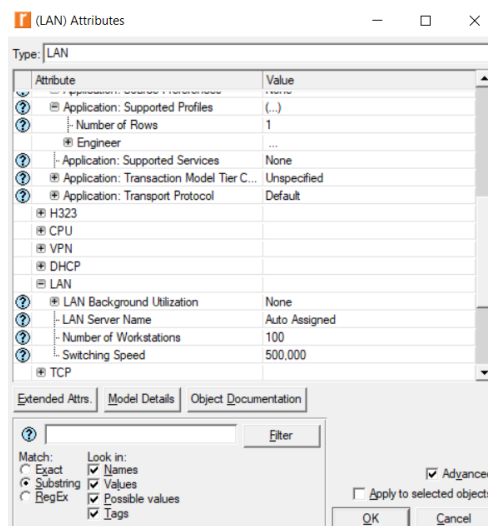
(LAN) Attributes

Type: LAN

| Attribute | Value |
|---|---|
| Application: Source Preference | None |
| ⊟ Application: Supported Profiles | (...) |
| Number of Rows | 1 |
| ⊞ Engineer | ... |
| Application: Supported Services | None |
| ⊞ Application: Transaction Model Tier C... | Unspecified |
| ⊞ Application: Transport Protocol | Default |
| ⊞ H323 | |
| ⊞ CPU | |
| ⊞ VPN | |
| ⊞ DHCP | |
| ⊟ LAN | |
| ⊞ LAN Background Utilization | None |
| LAN Server Name | Auto Assigned |
| Number of Workstations | 100 |
| Switching Speed | 500,000 |
| ⊞ TCP | |

Extended Attrs. Model Details Object Documentation

Filter

Match:
Exact
Substring
RegEx

Look in:
Names
Values
Possible values
Tags

Advanced
Apply to selected objects

OK Cancel